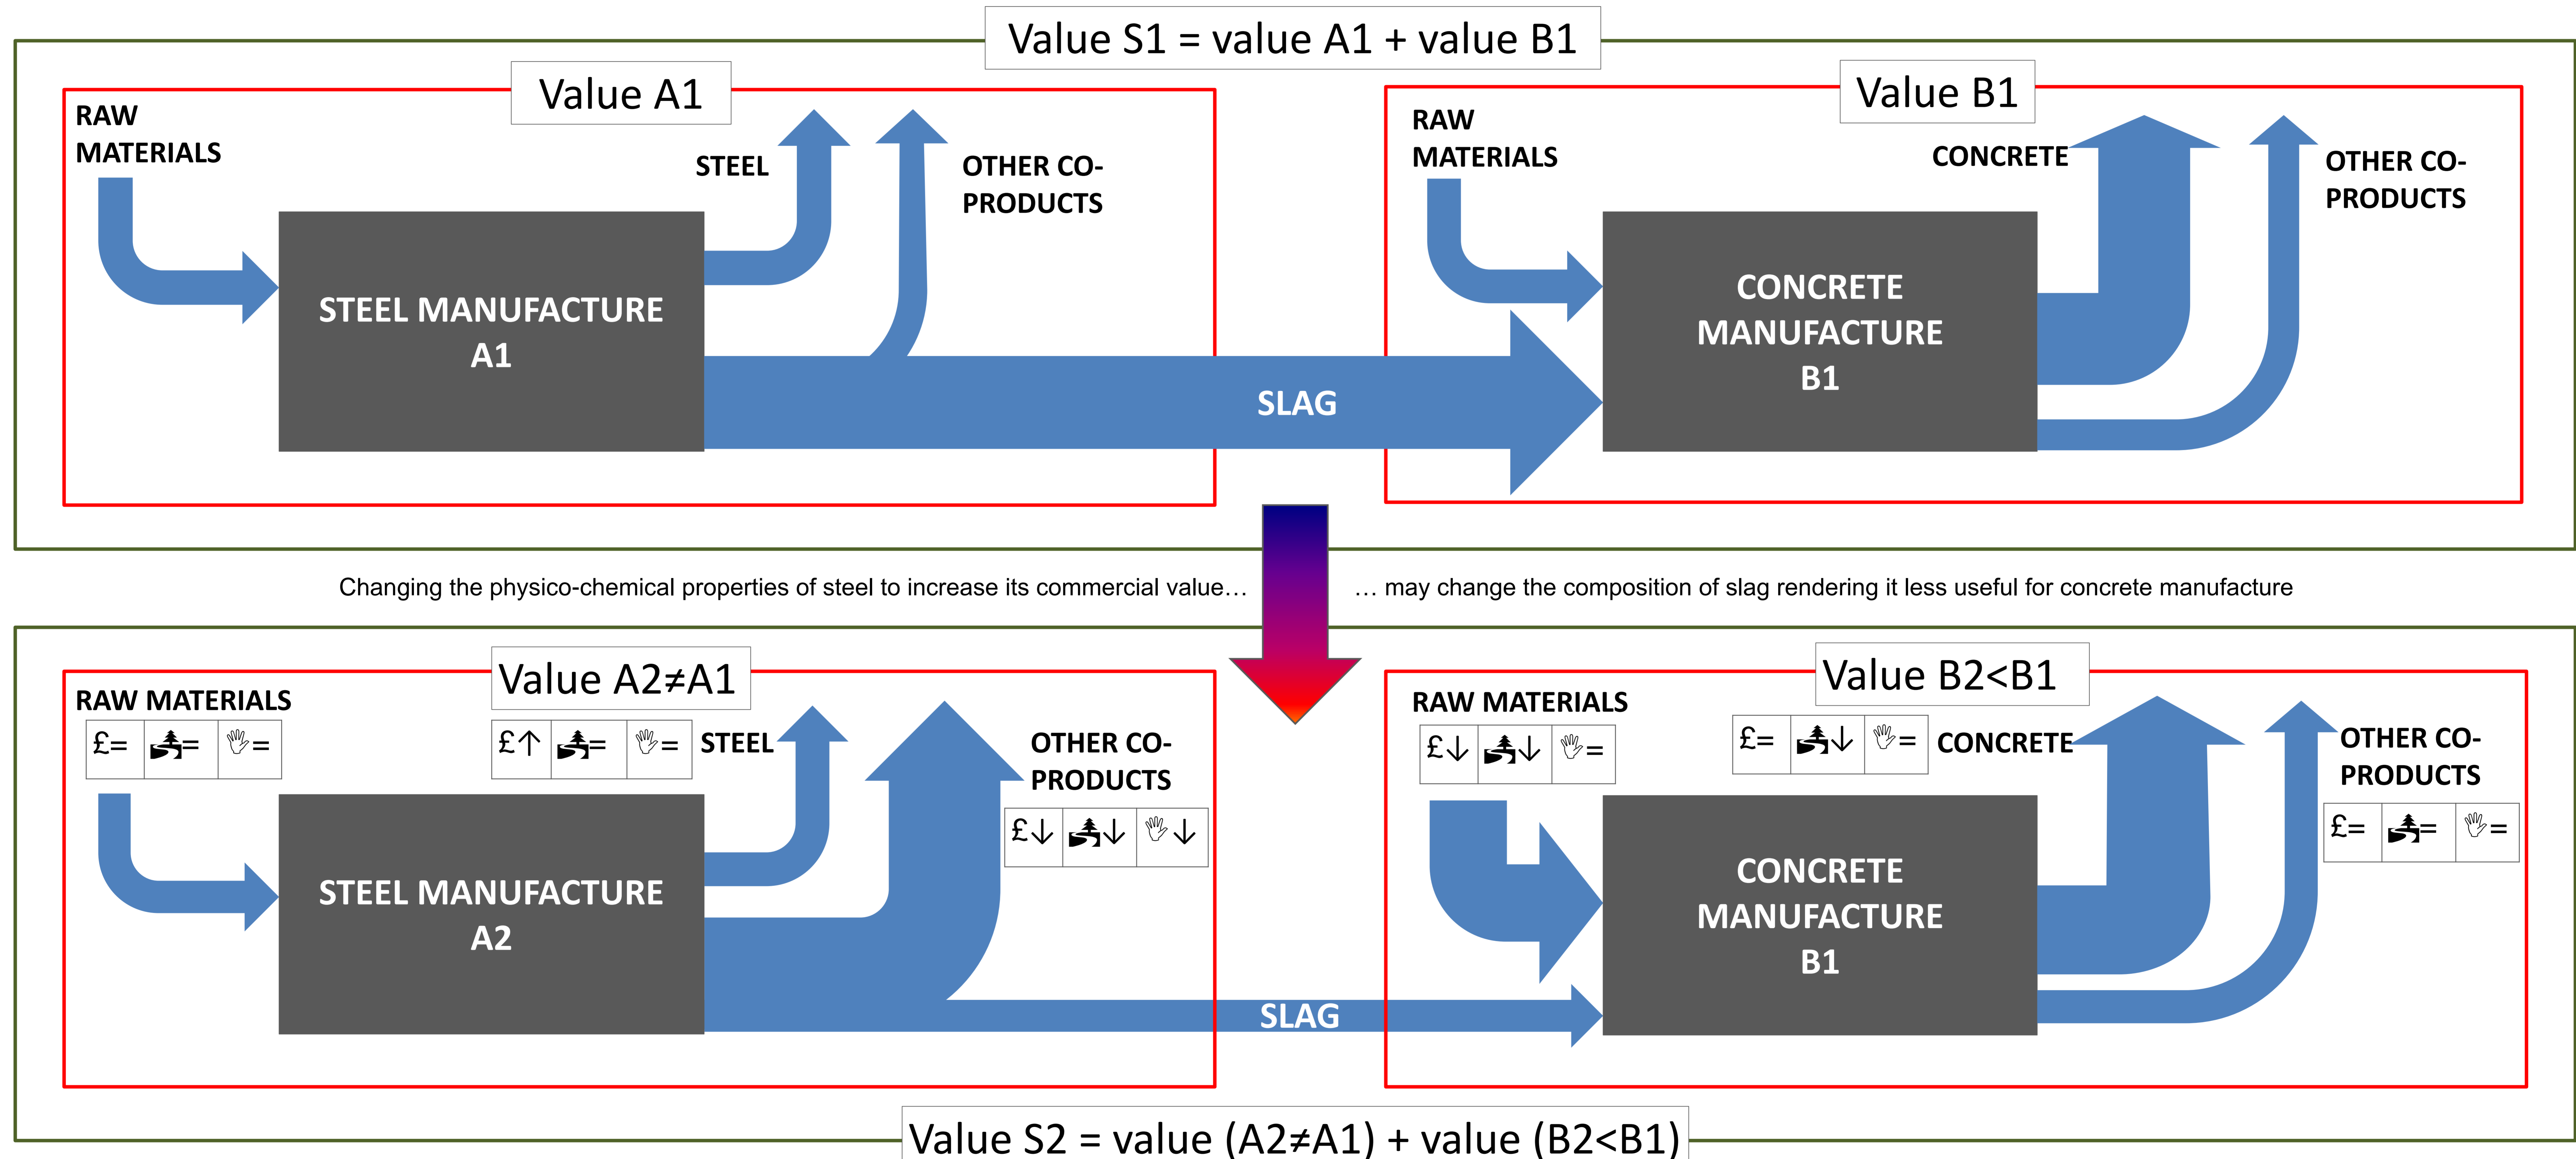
Value S1 = value A1 + value B1

Value A1

RAW MATERIALS

STEEL

OTHER CO-PRODUCTS

STEEL MANUFACTURE A1

SLAG

Value B1

RAW MATERIALS

CONCRETE

OTHER CO-PRODUCTS

CONCRETE MANUFACTURE B1

Changing the physico-chemical properties of steel to increase its commercial value…

… may change the composition of slag rendering it less useful for concrete manufacture

Value A2≠A1

RAW MATERIALS

£= =  =

£↑ =  =

STEEL

OTHER CO-PRODUCTS

£↓ ↓  ↓

STEEL MANUFACTURE A2

SLAG

Value B2<B1

RAW MATERIALS

£↓ ↓  =

£= ↓  =

CONCRETE

OTHER CO-PRODUCTS

£= =  =

CONCRETE MANUFACTURE B1

Value S2 = value (A2≠A1) + value (B2<B1)